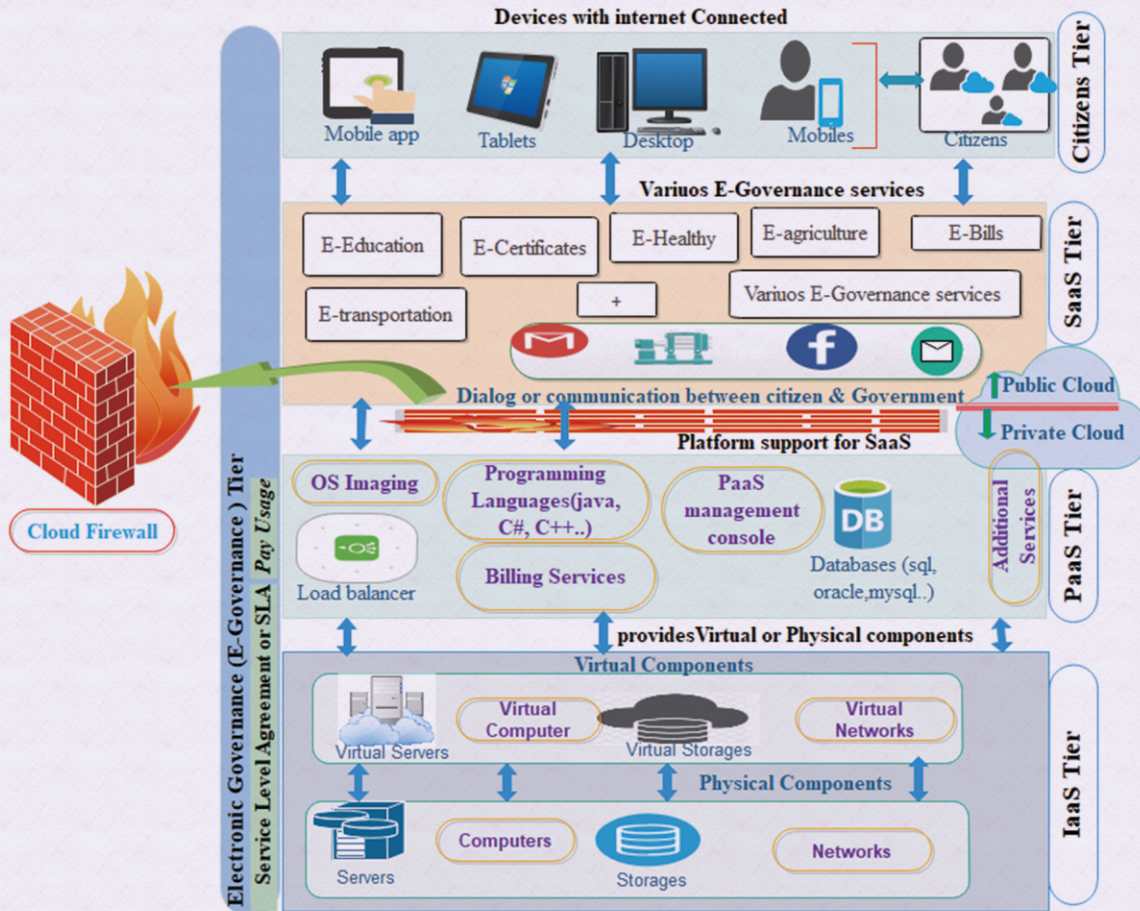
Devices with internet Connected

Mobile app
Tablets
Desktop
Mobiles
Citizens

Citizens Tier

Variuos E-Governance services

E-Education
E-Certificates
E-Healthy
E-agriculture
E-Bills
E-transportation
+
Variuos E-Governance services

SaaS Tier

Dialog or communication between citizen & Government

Public Cloud
Private Cloud

Platform support for SaaS

Cloud Firewall

OS Imaging
Programming Languages(java, C#, C++..)
PaaS management console
DB
Databases (sql, oracle,mysql..)
Load balancer
Billing Services
Additional Services

PaaS Tier

providesVirtual or Physical components

Virtual Components
Virtual Servers
Virtual Computer
Virtual Storages
Virtual Networks

Physical Components
Servers
Computers
Storages
Networks

IaaS Tier

Electronic Governance (E-Governance ) Tier
Service Level Agreement or SLA
Pay Usage